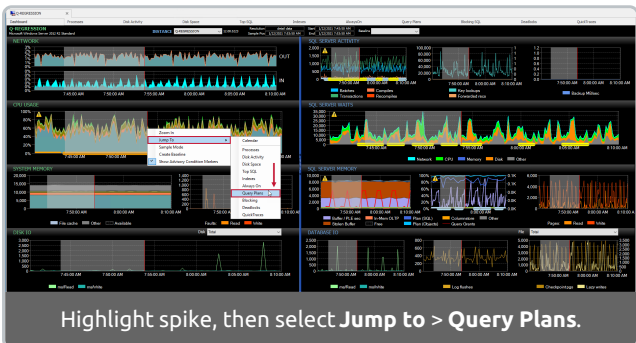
Q-REGRESSION

Dashboard | Processes | Disk Activity | Disk Space | Top SQL | Indexes | AlwaysOn | Query Plans | Blocking SQL | Deadlocks | QuickTraces

NETWORK

OUT

IN

7:45:00 AM | 8:00:00 AM | 8:10:00 AM

SQL SERVER ACTIVITY

Batches | Compiles | Transactions | Recompiles | Key lookups | Forwarded recs | Backup MB/sec

CPU USAGE

Zoom In

Jump To

Sample Mode

Create Baseline

Show Arbitrary Condition Markers

Calendar

Processes

Disk Activity

Disk Space

Top SQL

Indexes

Always On

Query Plans

Blocking

Deadlocks

QuickTraces

SQL SERVER WAITS

Network | CPU | Memory | Disk | Other

SYSTEM MEMORY

File cache | Other | Available

Faults | Read | Write

SQL SERVER MEMORY

Buffer | Plan (SQL) | Plan (Objects) | Customizable | Other | Stolen Buffer | Free | Query Grants | Pages | Read | Write

DISK IO

msRead | msWrite

DATABASE IO

msRead | msWrite | Log flushes | Checkpointpage | Lazy writes

Highlight spike, then select **Jump to** > **Query Plans**.